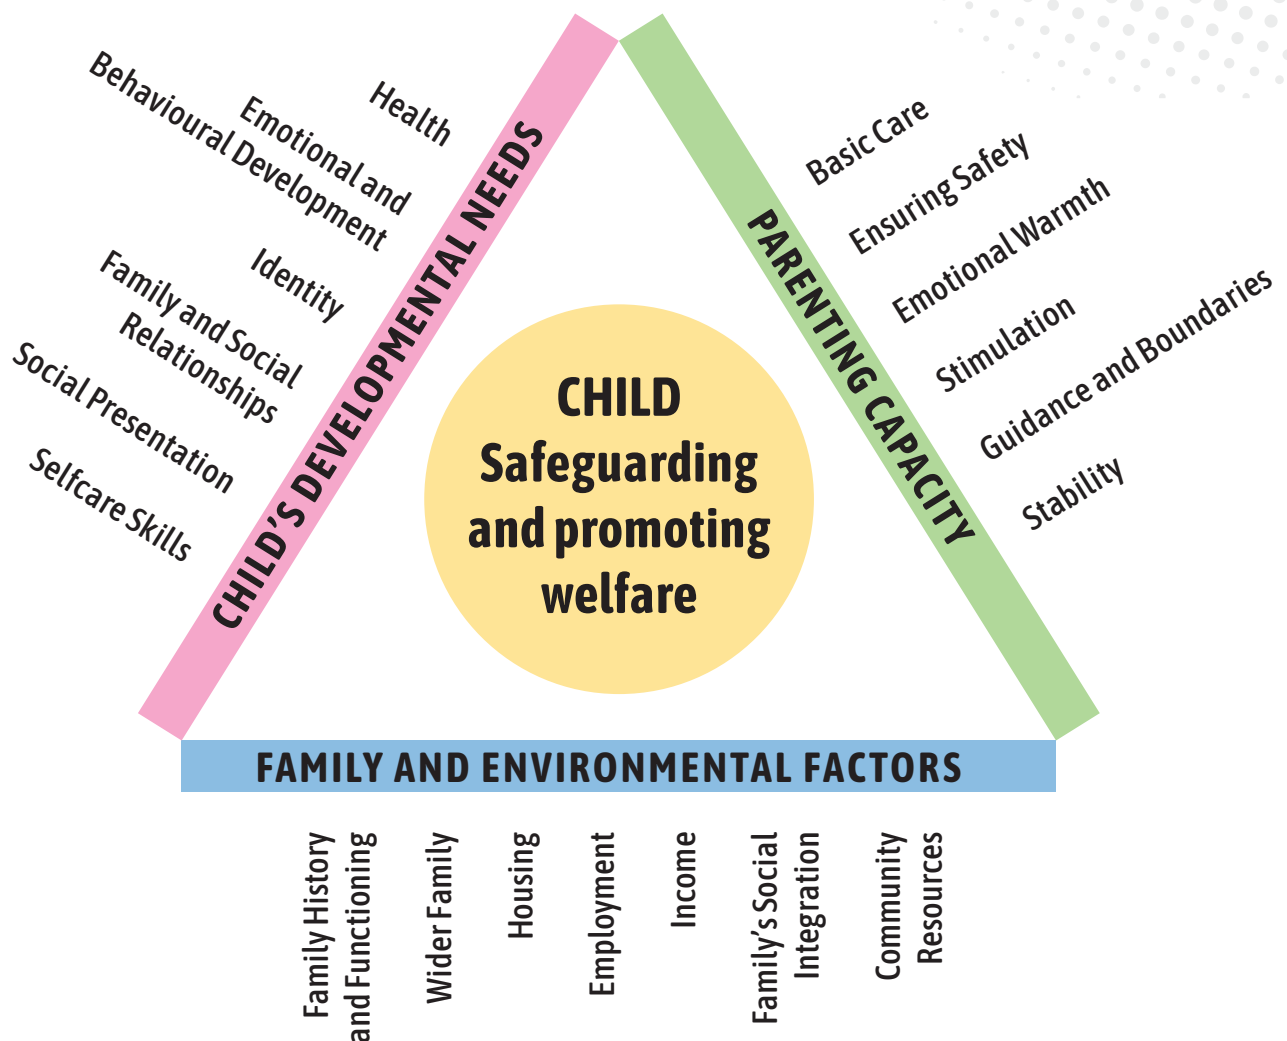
CHILD'S DEVELOPMENTAL NEEDS

Health

Emotional and Behavioural Development

Identity

Family and Social Relationships

Social Presentation

Selfcare Skills

PARENTING CAPACITY

Basic Care

Ensuring Safety

Emotional Warmth

Stimulation

Guidance and Boundaries

Stability

CHILD
Safeguarding and promoting welfare

FAMILY AND ENVIRONMENTAL FACTORS

Family History and Functioning

Wider Family

Housing

Employment

Income

Family's Social Integration

Community Resources